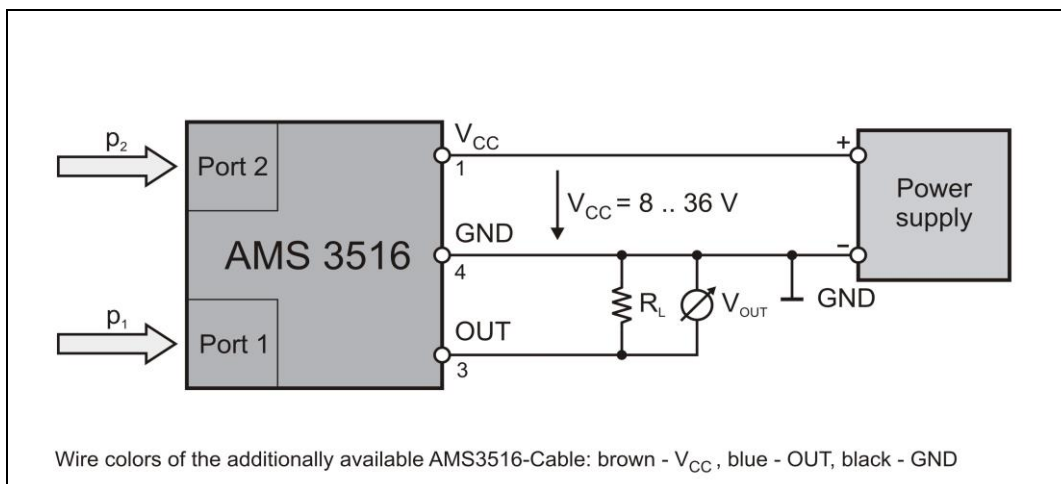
$p_2$

Port 2

AMS 3516

$p_1$

Port 1

$V_{CC}$
1

$V_{CC}$ = 8 .. 36 V

GND
4

OUT
3

$R_L$

$V_{OUT}$

GND

+

–

Power supply

Wire colors of the additionally available AMS3516-Cable: brown - $V_{CC}$ , blue - OUT, black - GND